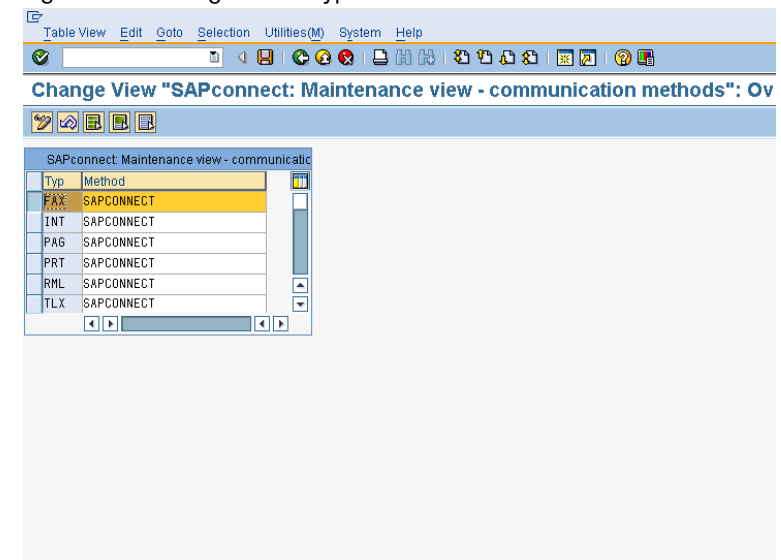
Table View Edit Goto Selection Utilities(M) System Help

Change View "SAPconnect: Maintenance view - communication methods": Ov

SAPconnect: Maintenance view - communicatic

| Typ | Method |
|---|---|
| FAX | SAPCONNECT |
| INT | SAPCONNECT |
| PAG | SAPCONNECT |
| PRT | SAPCONNECT |
| RML | SAPCONNECT |
| TLX | SAPCONNECT |